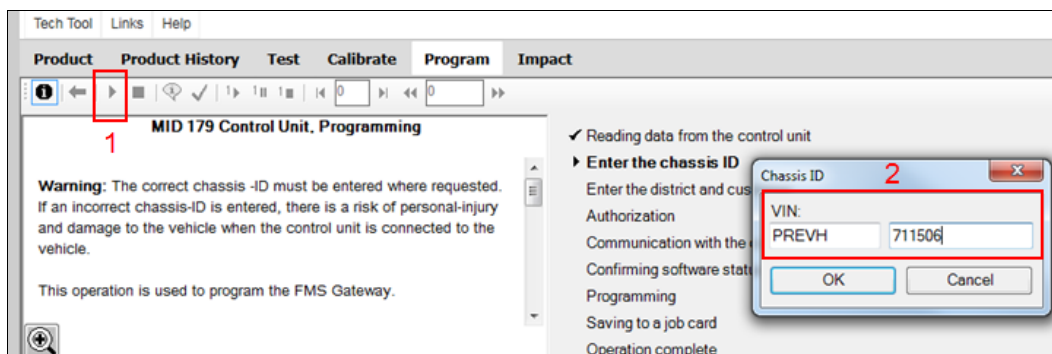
Tech Tool Links Help

Product Product History Test Calibrate Program Impact

0 0

1

MID 179 Control Unit, Programming

Warning: The correct chassis -ID must be entered where requested. If an incorrect chassis-ID is entered, there is a risk of personal-injury and damage to the vehicle when the control unit is connected to the vehicle.

This operation is used to program the FMS Gateway.

✔ Reading data from the control unit
▸ Enter the chassis ID
Enter the district and cus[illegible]
Authorization
Communication with the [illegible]
Confirming software stat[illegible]
Programming
Saving to a job card
Operation complete

Chassis ID

2

VIN:

PREVH 711506

OK Cancel